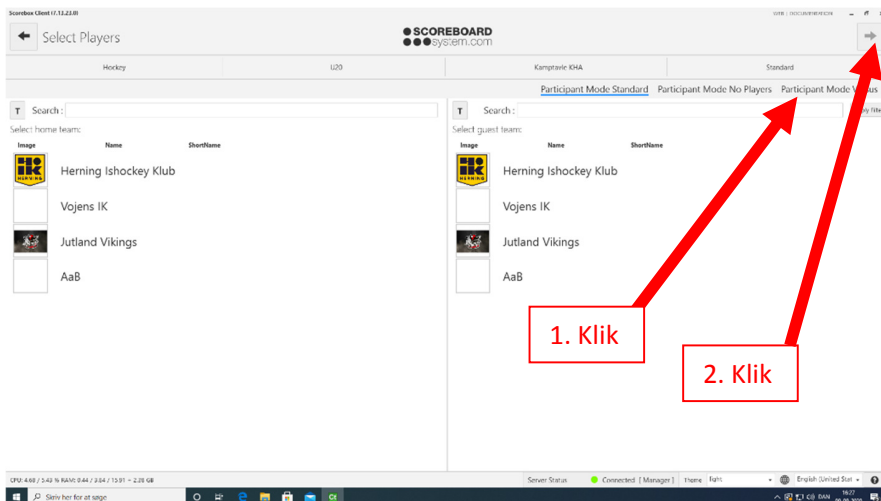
Scorebox Client (7.13.23.0)

Select Players

SCOREBOARD system.com

| Hockey | U20 | Kamptavle KHA | Standard |
|---|---|---|---|

Participant Mode Standard   Participant Mode No Players   Participant Mode V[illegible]s

T  Search :
Select home team:

| Image | Name | ShortName |
|---|---|---|
| | Herning Ishockey Klub | |
| | Vojens IK | |
| | Jutland Vikings | |
| | AaB | |

T  Search :
Select guest team:

| Image | Name | ShortName |
|---|---|---|
| | Herning Ishockey Klub | |
| | Vojens IK | |
| | Jutland Vikings | |
| | AaB | |

1. Klik

2. Klik

CPU: 4.60 / 5.43 % RAM: 0.44 / 3.64 / 13.91 ~ 2.28 GB

Server Status   Connected [ Manager ]   Theme Light   English (United States)

Skriv her for at søge

DAN 16:27